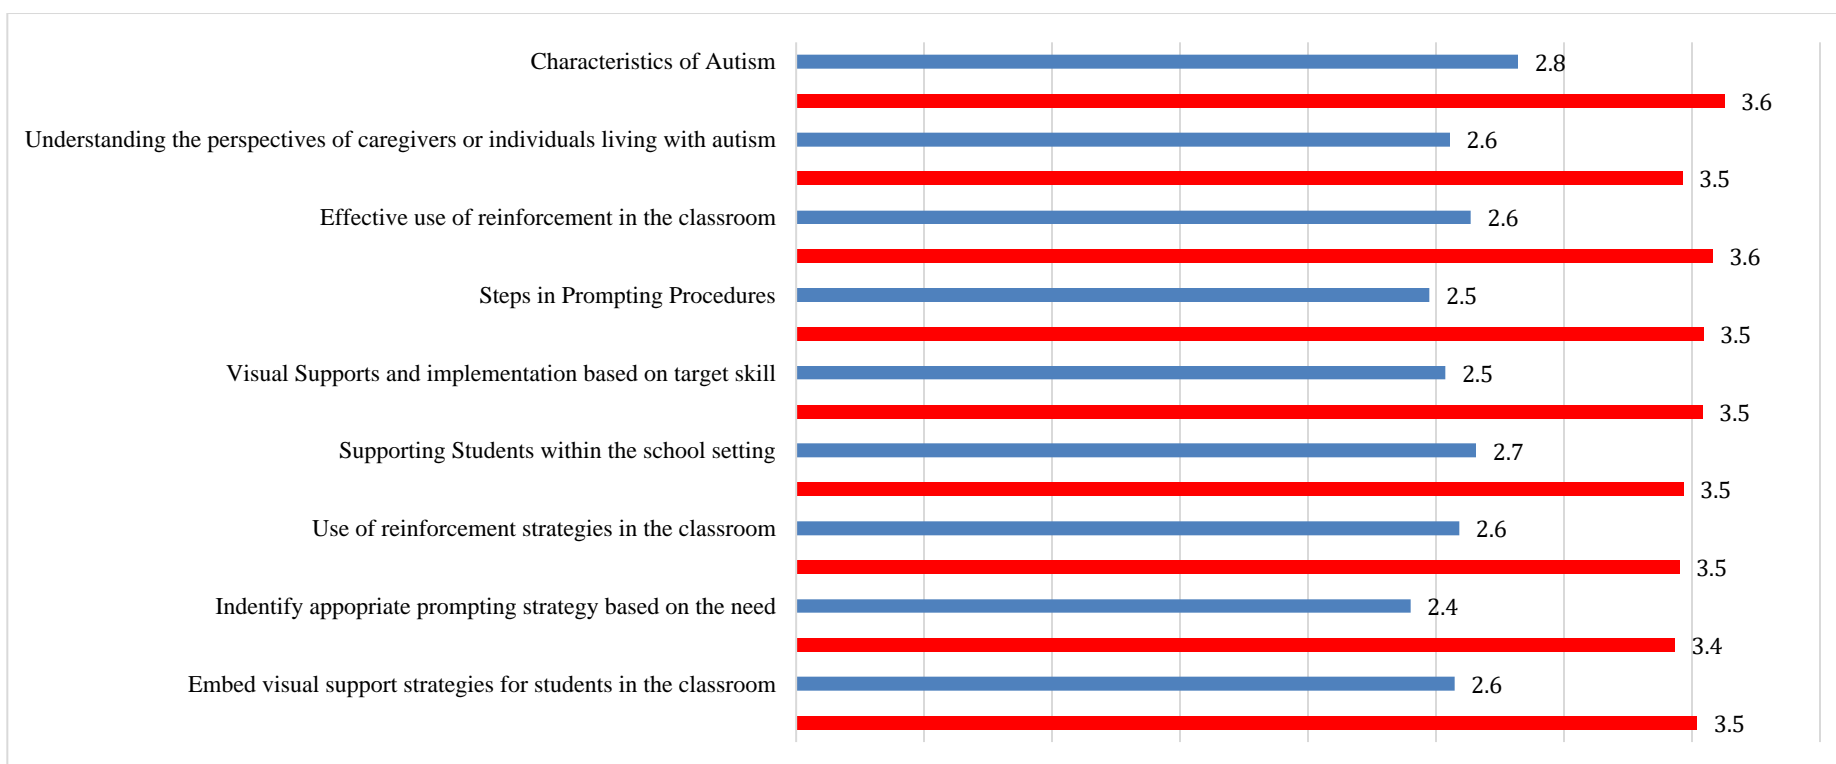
Characteristics of Autism 2.8
3.6
Understanding the perspectives of caregivers or individuals living with autism 2.6
3.5
Effective use of reinforcement in the classroom 2.6
3.6
Steps in Prompting Procedures 2.5
3.5
Visual Supports and implementation based on target skill 2.5
3.5
Supporting Students within the school setting 2.7
3.5
Use of reinforcement strategies in the classroom 2.6
3.5
Indentify appropriate prompting strategy based on the need 2.4
3.4
Embed visual support strategies for students in the classroom 2.6
3.5